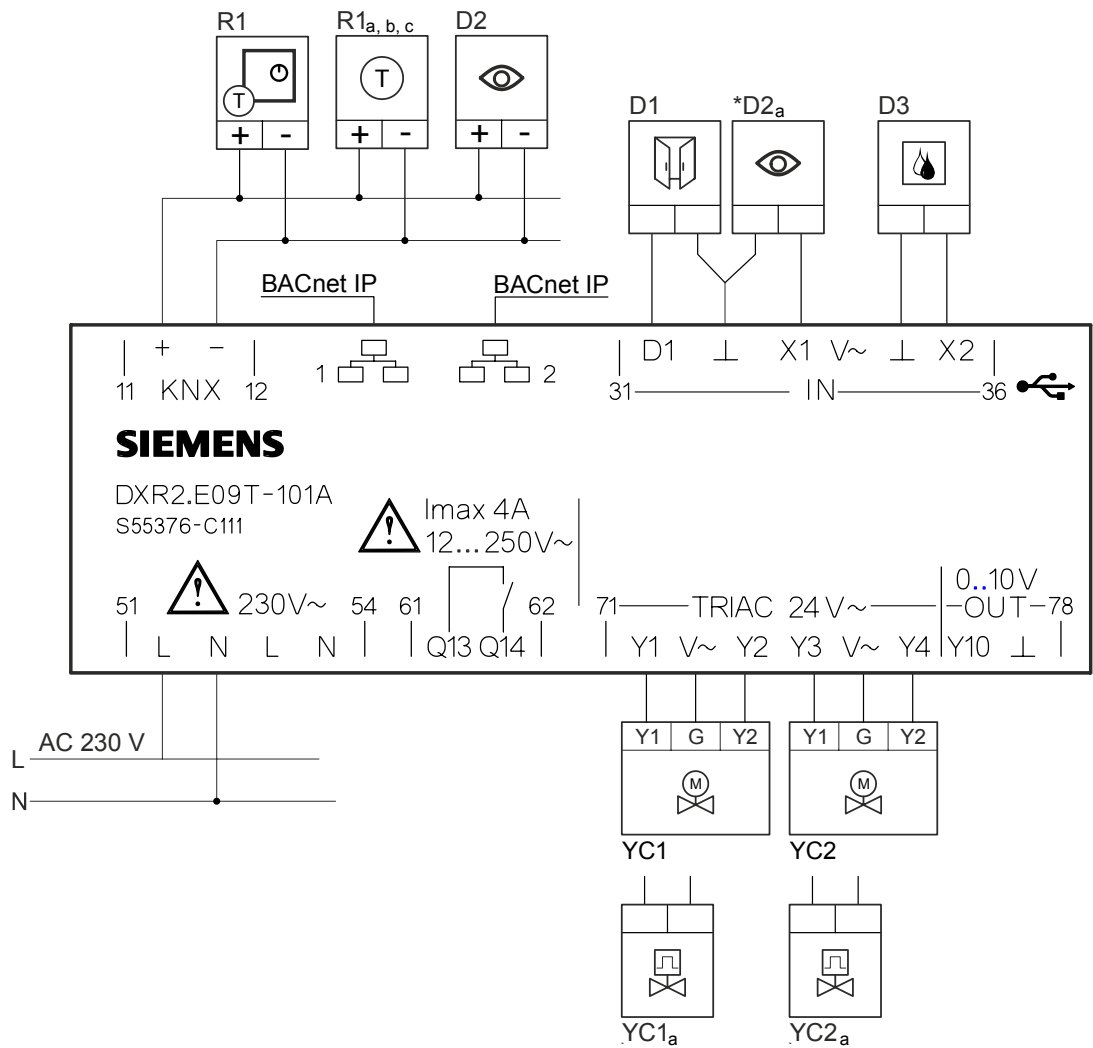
R1 $R1_{a, b, c}$ D2

T T

+ - + - + -

D1 $*D2_a$ D3

BACnet IP BACnet IP

11 + KNX − 12 1 2

31 D1 ⊥ X1 V~ ⊥ X2 IN 36

SIEMENS

DXR2.E09T-101A
S55376-C111

Imax 4A
12...250V~

51 L N 230V~ L N 54 61 Q13 Q14 62 71 TRIAC 24 V~ Y1 V~ Y2 Y3 V~ Y4 0..10V OUT 78 Y10 ⊥

AC 230 V
L
N

Y1 G Y2 Y1 G Y2

M M

YC1 YC2

$YC1_a$ $YC2_a$